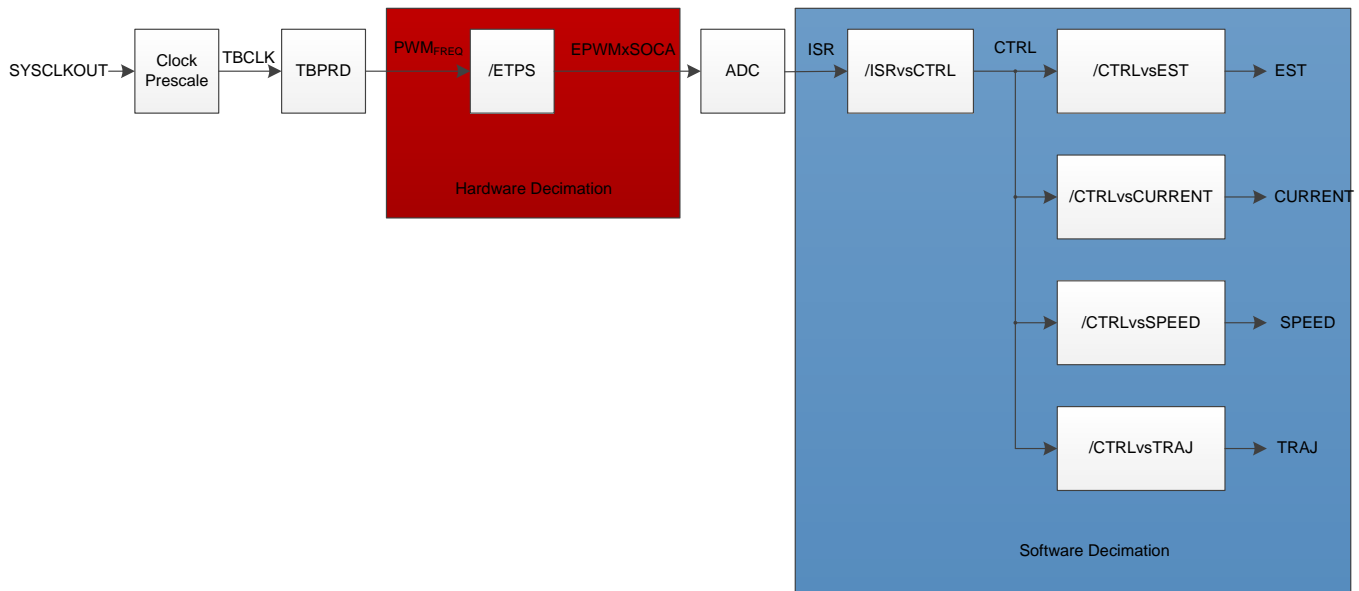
SYSCLKOUT

Clock Prescale

TBCLK

TBPRD

PWM$_{FREQ}$

/ETPS

EPWMxSOCA

Hardware Decimation

ADC

ISR

/ISRvsCTRL

CTRL

/CTRLvsEST

EST

/CTRLvsCURRENT

CURRENT

/CTRLvsSPEED

SPEED

/CTRLvsTRAJ

TRAJ

Software Decimation